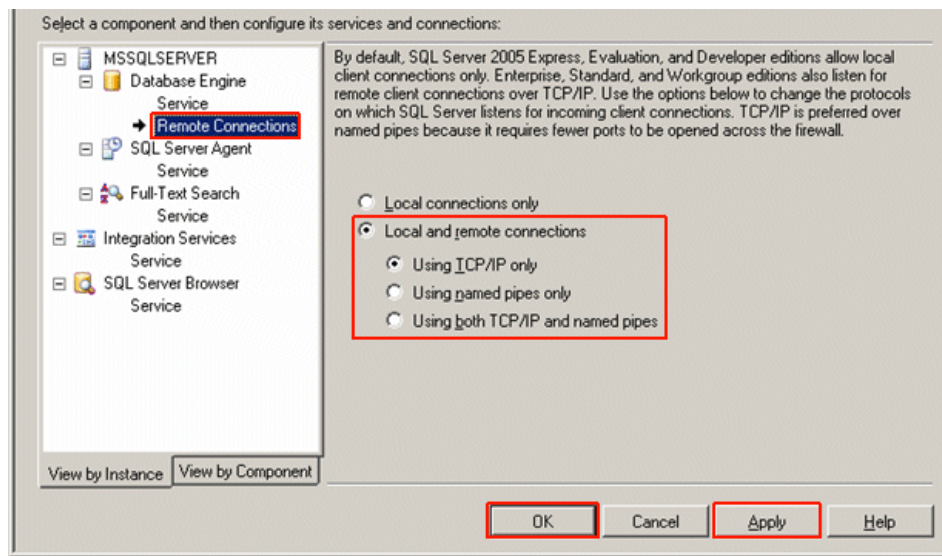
Select a component and then configure its services and connections:

MSSQLSERVER
Database Engine Service
Remote Connections
SQL Server Agent Service
Full-Text Search Service
Integration Services Service
SQL Server Browser Service

By default, SQL Server 2005 Express, Evaluation, and Developer editions allow local client connections only. Enterprise, Standard, and Workgroup editions also listen for remote client connections over TCP/IP. Use the options below to change the protocols on which SQL Server listens for incoming client connections. TCP/IP is preferred over named pipes because it requires fewer ports to be opened across the firewall.

Local connections only
Local and remote connections
Using TCP/IP only
Using named pipes only
Using both TCP/IP and named pipes

View by Instance
View by Component

OK
Cancel
Apply
Help